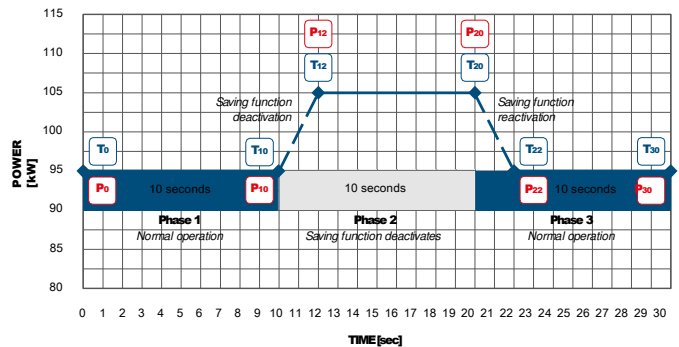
POWER [kW]

115
110
105
100
95
90
85
80

0 1 2 3 4 5 6 7 8 9 10 11 12 13 14 15 16 17 18 19 20 21 22 23 24 25 26 27 28 29 30

TIME [sec]

$P_{12}$
$T_{12}$
$P_{20}$
$T_{20}$

Saving function deactivation

Saving function reactivation

$T_0$
$P_0$
10 seconds
$T_{10}$
$P_{10}$
10 seconds
$T_{22}$
$P_{22}$
10 seconds
$T_{30}$
$P_{30}$

Phase 1
Normal operation

Phase 2
Saving function deactivates

Phase 3
Normal operation